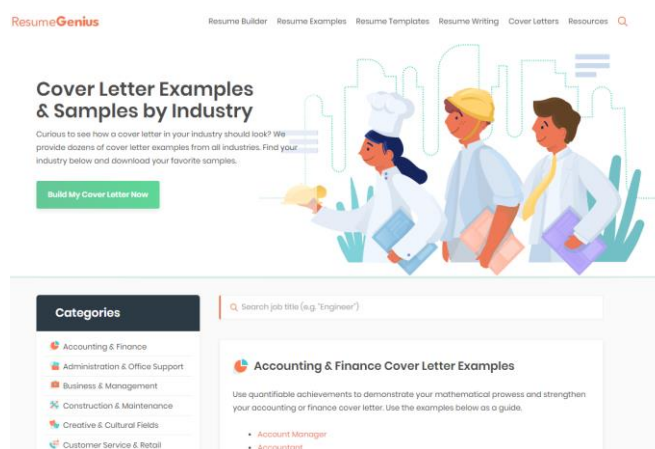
ResumeGenius

Resume Builder Resume Examples Resume Templates Resume Writing Cover Letters Resources

Cover Letter Examples & Samples by Industry

Curious to see how a cover letter in your industry should look? We provide dozens of cover letter examples from all industries. Find your industry below and download your favorite samples.

Build My Cover Letter Now

Categories

Accounting & Finance
Administration & Office Support
Business & Management
Construction & Maintenance
Creative & Cultural Fields
Customer Service & Retail

Search job title (e.g. "Engineer")

Accounting & Finance Cover Letter Examples

Use quantifiable achievements to demonstrate your mathematical prowess and strengthen your accounting or finance cover letter. Use the examples below as a guide.

Account Manager
Accountant